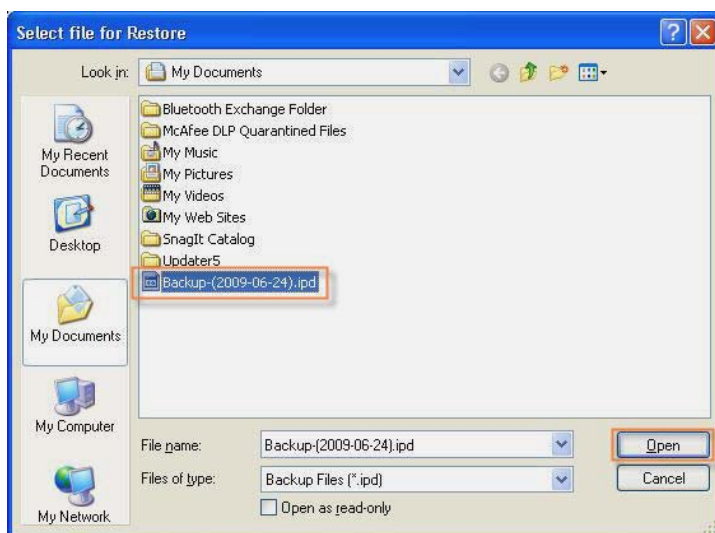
Select file for Restore

Look in: My Documents

My Recent Documents

Desktop

My Documents

My Computer

My Network

Bluetooth Exchange Folder
McAfee DLP Quarantined Files
My Music
My Pictures
My Videos
My Web Sites
SnagIt Catalog
Updater5
Backup-(2009-06-24).ipd

File name: Backup-(2009-06-24).ipd

Files of type: Backup Files (*.ipd)

Open as read-only

Open

Cancel